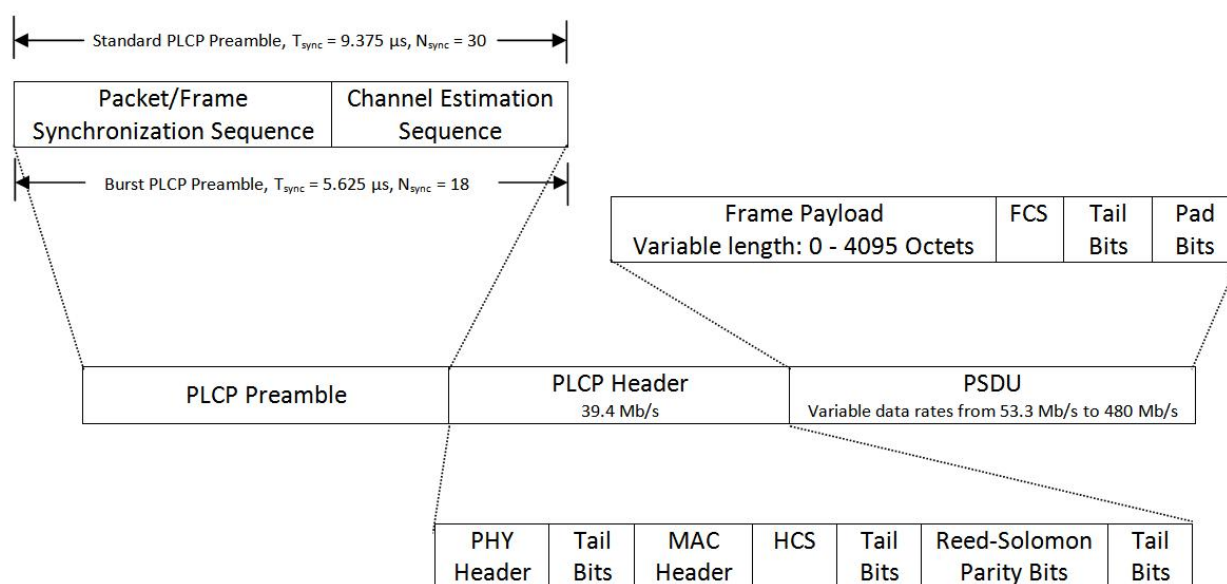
Standard PLCP Preamble, $T_{sync}$ = 9.375 µs, $N_{sync}$ = 30

| Packet/Frame Synchronization Sequence | Channel Estimation Sequence |
|---|---|

Burst PLCP Preamble, $T_{sync}$ = 5.625 µs, $N_{sync}$ = 18

| Frame Payload Variable length: 0 - 4095 Octets | FCS | Tail Bits | Pad Bits |
|---|---|---|---|

| PLCP Preamble | PLCP Header 39.4 Mb/s | PSDU Variable data rates from 53.3 Mb/s to 480 Mb/s |
|---|---|---|

| PHY Header | Tail Bits | MAC Header | HCS | Tail Bits | Reed-Solomon Parity Bits | Tail Bits |
|---|---|---|---|---|---|---|